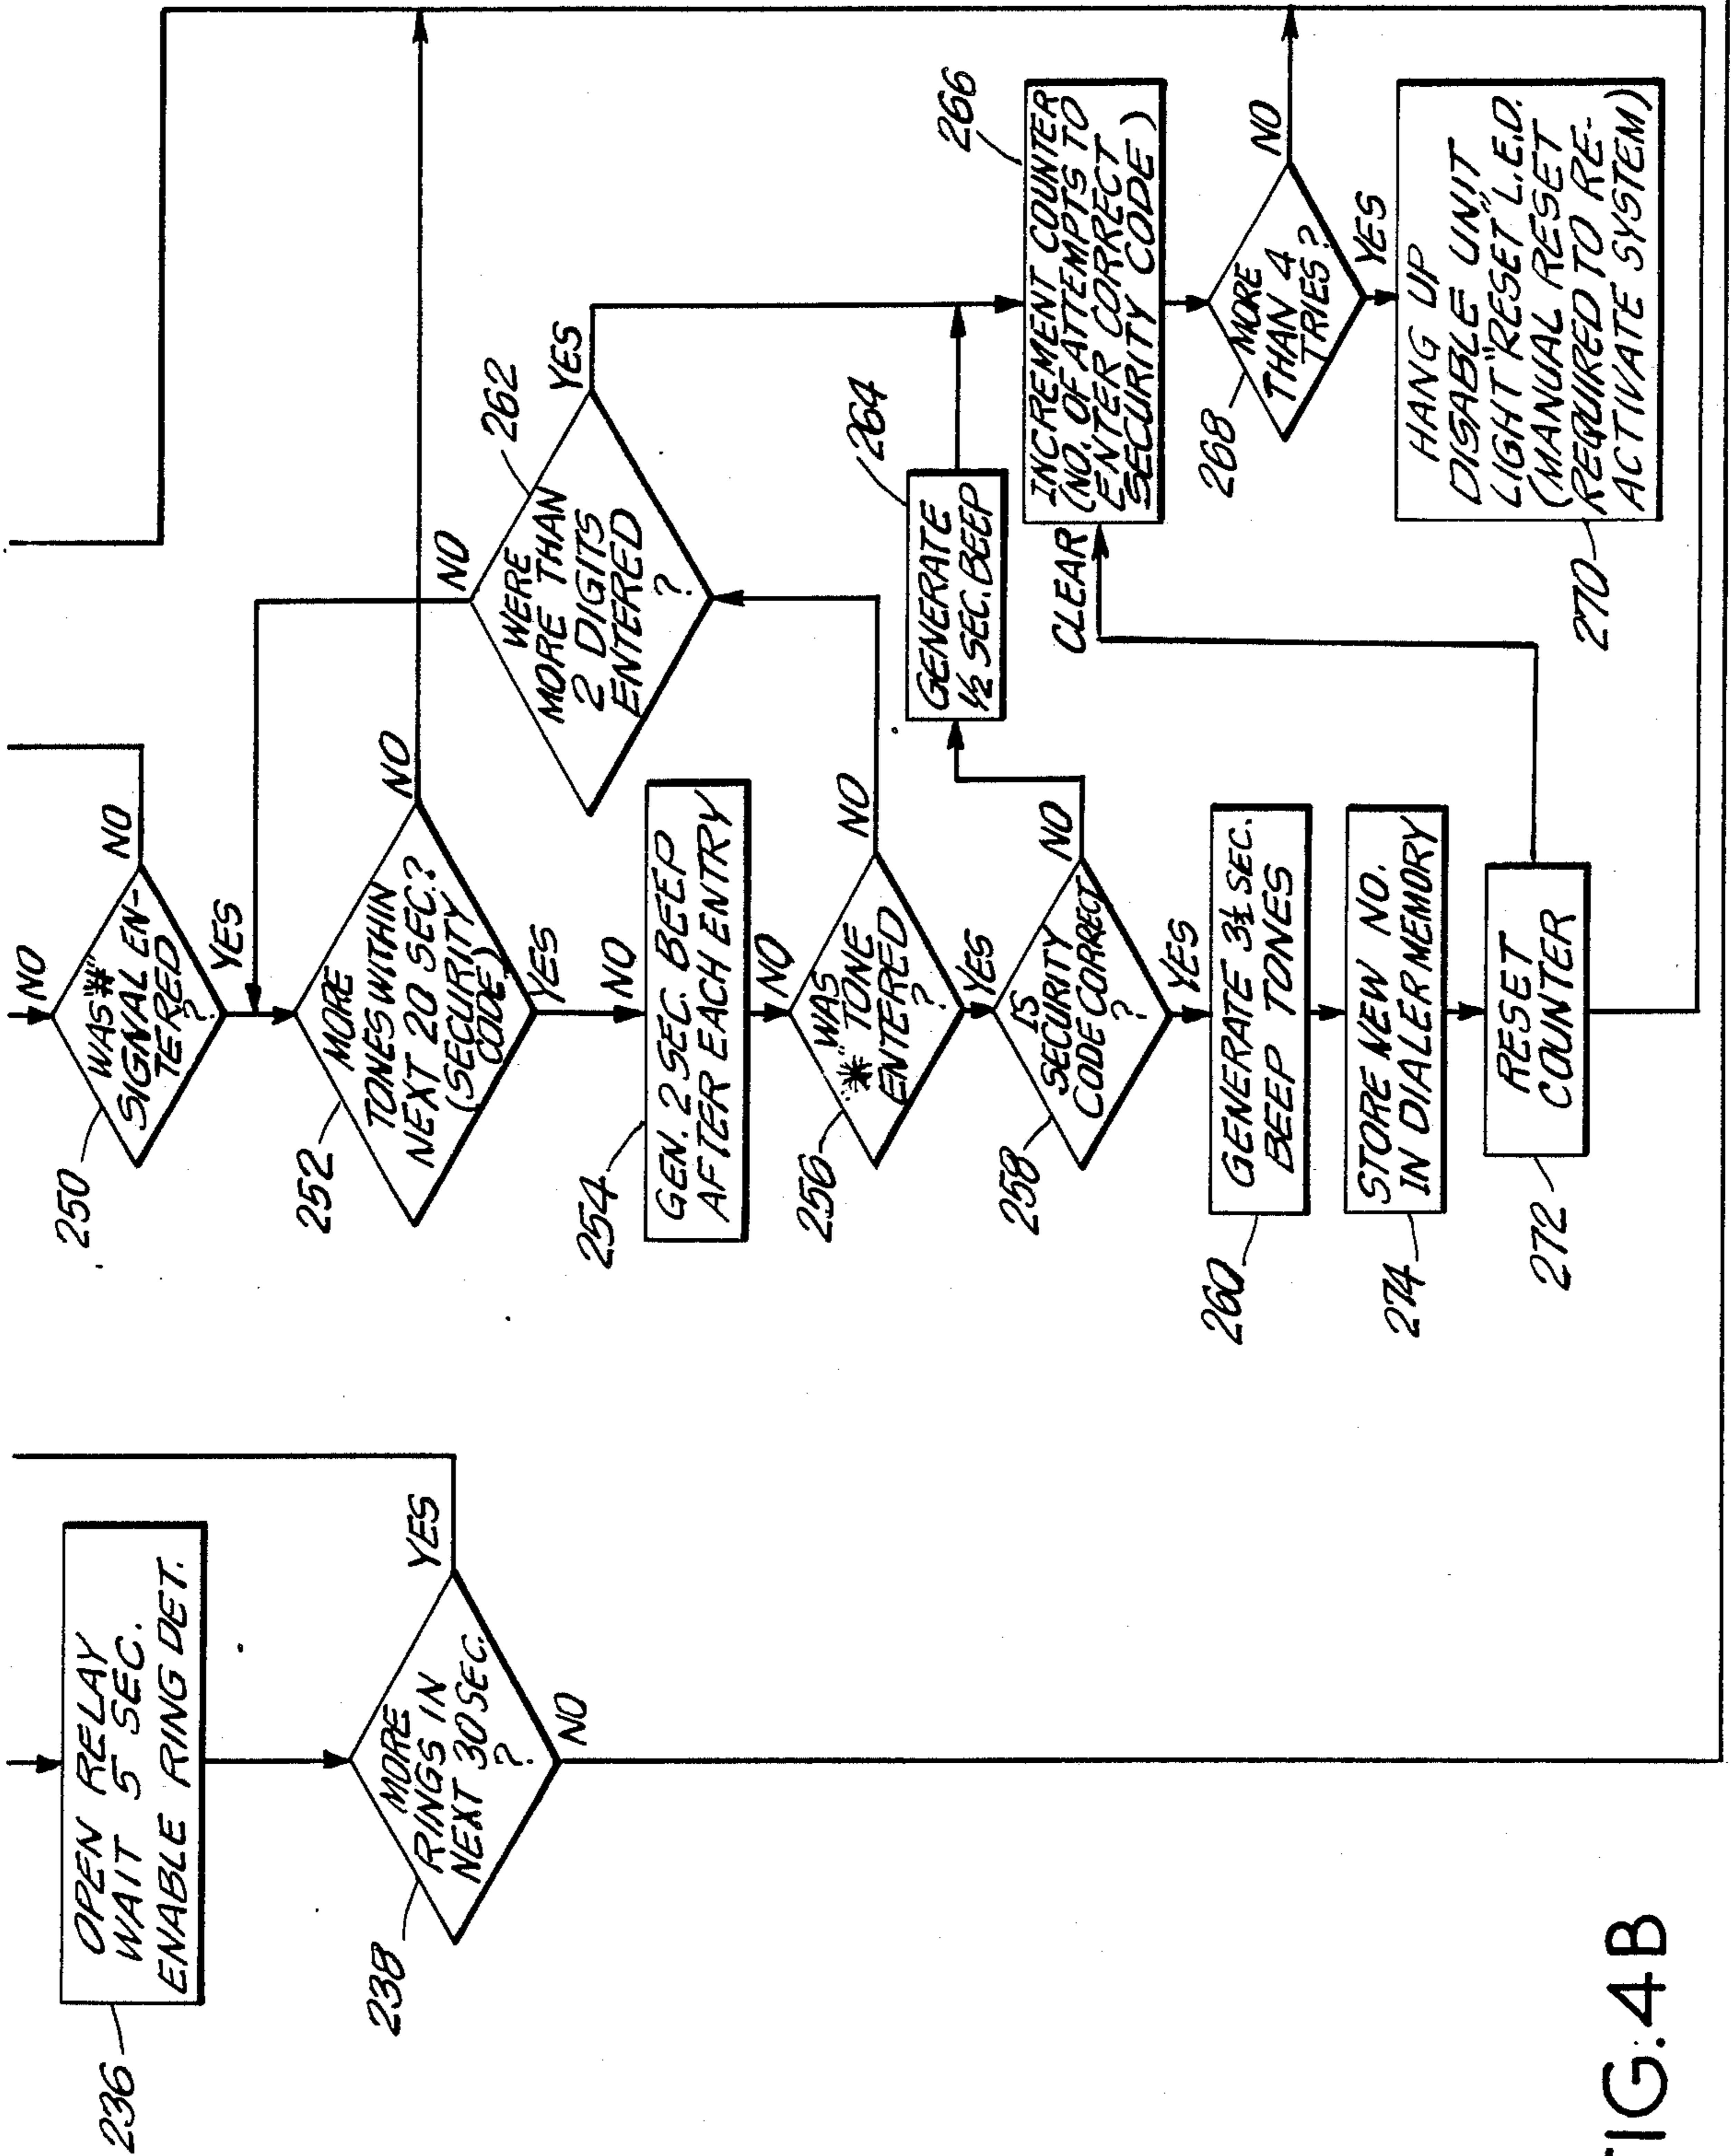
236
OPEN RELAY
WAIT 5 SEC.
ENABLE RING DET.

238
MORE RINGS IN NEXT 30 SEC. ?
YES
NO

NO
250
WAS "#" SIGNAL ENTERED ?
NO
YES

252
MORE TONES WITHIN NEXT 20 SEC.? (SECURITY CODE)
NO
YES

262
WERE MORE THAN 2 DIGITS ENTERED ?
NO
YES

254
GEN. 2 SEC. BEEP AFTER EACH ENTRY
NO

256
WAS "✱" TONE ENTERED ?
NO
YES

264
GENERATE ½ SEC. BEEP

258
IS SECURITY CODE CORRECT ?
NO
YES

260
GENERATE 3½ SEC. BEEP TONES

274
STORE NEW NO. IN DIALER MEMORY

272
RESET COUNTER

266
INCREMENT COUNTER (NO. OF ATTEMPTS TO ENTER CORRECT SECURITY CODE)
CLEAR

268
MORE THAN 4 TRIES ?
NO
YES

270
HANG UP
DISABLE UNIT
LIGHT "RESET" L.E.D.
(MANUAL RESET REQUIRED TO RE-ACTIVATE SYSTEM)

FIG.4B